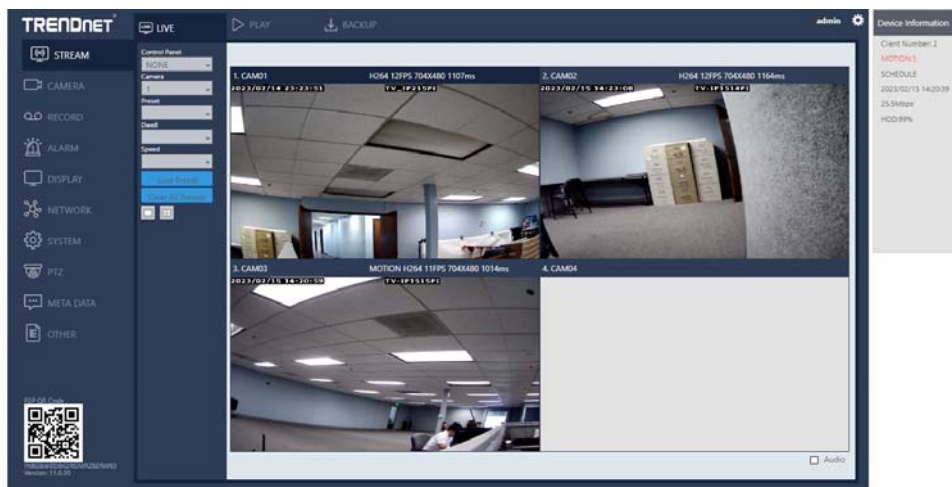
TRENDNET

STREAM
CAMERA
RECORD
ALARM
DISPLAY
NETWORK
SYSTEM
PTZ
META DATA
OTHER

P2P QR Code
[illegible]
Version: 1.1.0.30

LIVE
PLAY
BACKUP
admin

Control Panel
NONE
Camera
1
Preset
Dwell
Speed
Goto Preset
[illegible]

1. CAM01 H264 12FPS 704X480 1107ms
2023/02/14 23:23:51 TV-IP315PI
2. CAM02 H264 12FPS 704X480 1164ms
2023/02/15 14:23:08 TV-IP314PI
3. CAM03 MOTION H264 11FPS 704X480 1014ms
2023/02/15 14:20:59 TV-IP315PI
4. CAM04

Audio

Device Information
Client Number 2
MOTION:3,
SCHEDULE
2023/02/15 14:20:39
25.5Mbps
HDD:99%